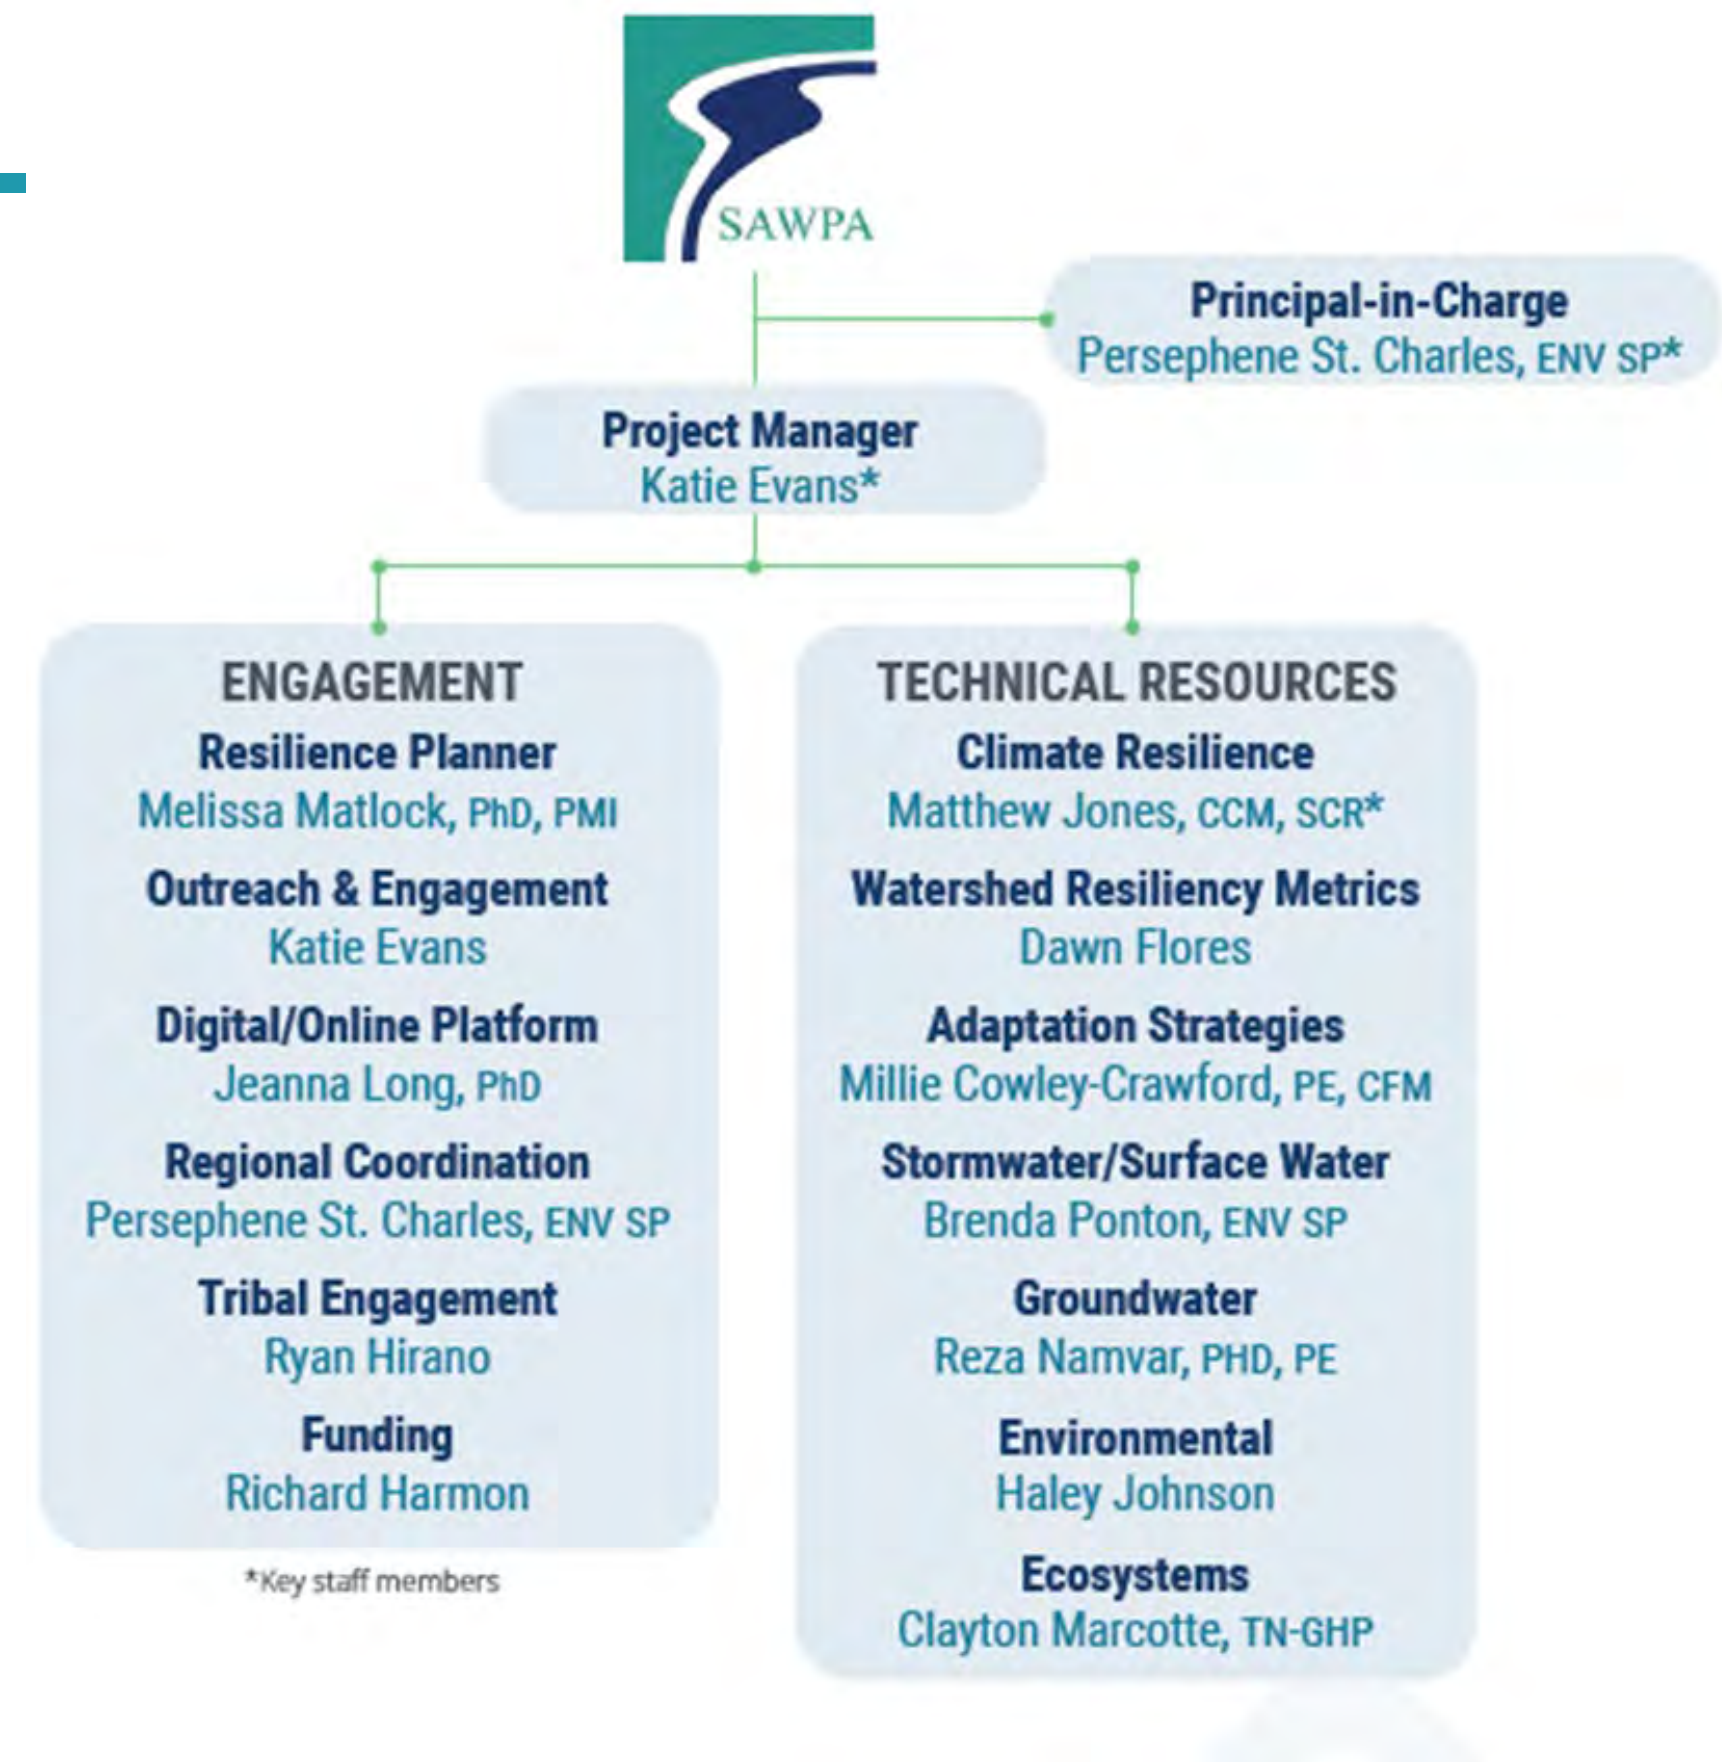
SAWPA

Principal-in-Charge
Persephene St. Charles, ENV SP*

Project Manager
Katie Evans*

ENGAGEMENT

Resilience Planner
Melissa Matlock, PhD, PMI

Outreach & Engagement
Katie Evans

Digital/Online Platform
Jeanna Long, PhD

Regional Coordination
Persephene St. Charles, ENV SP

Tribal Engagement
Ryan Hirano

Funding
Richard Harmon

*Key staff members

TECHNICAL RESOURCES

Climate Resilience
Matthew Jones, CCM, SCR*

Watershed Resiliency Metrics
Dawn Flores

Adaptation Strategies
Millie Cowley-Crawford, PE, CFM

Stormwater/Surface Water
Brenda Ponton, ENV SP

Groundwater
Reza Namvar, PHD, PE

Environmental
Haley Johnson

Ecosystems
Clayton Marcotte, TN-GHP